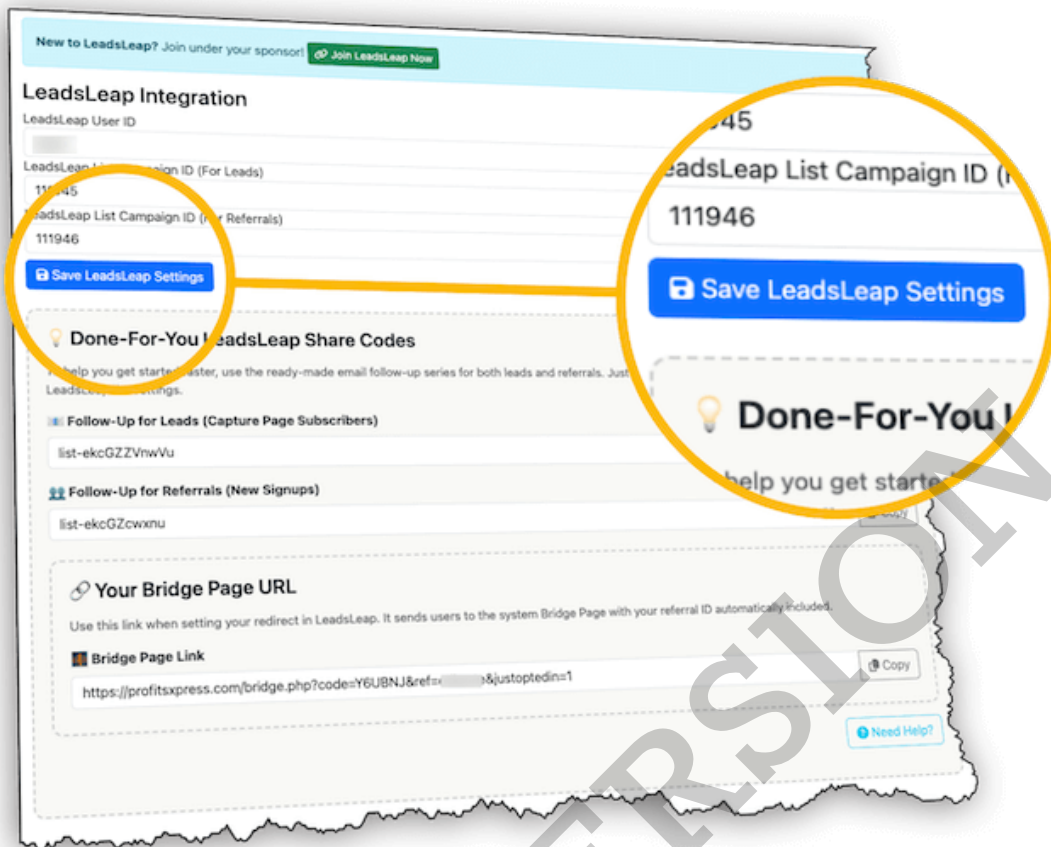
New to LeadsLeap? Join under your sponsor! Join LeadsLeap Now

LeadsLeap Integration

LeadsLeap User ID

LeadsLeap L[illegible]paign ID (For Leads)

11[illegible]45

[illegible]eadsLeap List Campaign ID ([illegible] Referrals)

111946

Save LeadsLeap Settings

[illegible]945

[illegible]eadsLeap List Campaign ID ([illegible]

111946

Save LeadsLeap Settings

Done-For-You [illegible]

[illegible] help you get starte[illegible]

Done-For-You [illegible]eadsLeap Share Codes

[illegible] help you get starte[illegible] faster, use the ready-made email follow-up series for both leads and referrals. Just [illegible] LeadsLe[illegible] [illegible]ttings.

Follow-Up for Leads (Capture Page Subscribers)

list-ekcGZZVnwVu

Follow-Up for Referrals (New Signups)

list-ekcGZcwxnu

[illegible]opy

Your Bridge Page URL

Use this link when setting your redirect in LeadsLeap. It sends users to the system Bridge Page with your referral ID automatically included.

Bridge Page Link

https://profitsxpress.com/bridge.php?code=Y6U8NJ&ref=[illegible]&justoptedin=1

Copy

Need Help?

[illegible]RSION